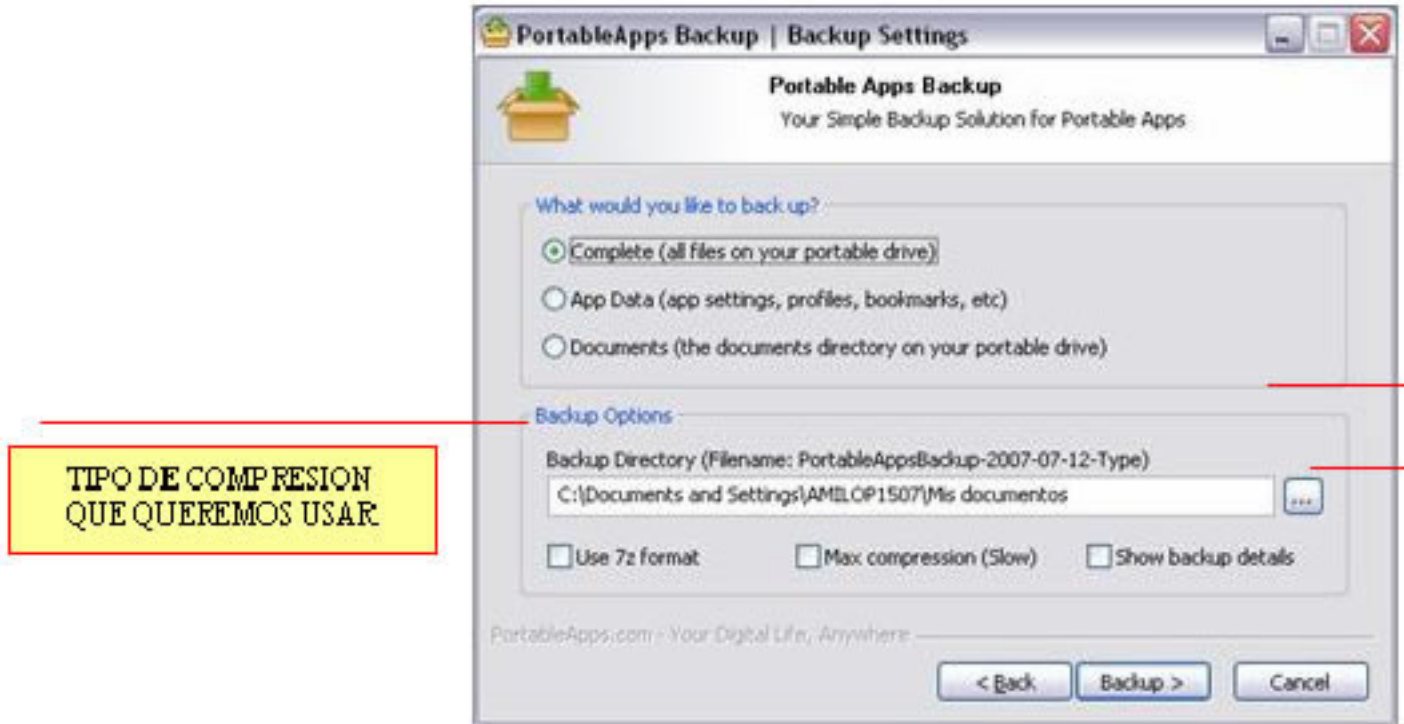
PortableApps Backup | Backup Settings

Portable Apps Backup
Your Simple Backup Solution for Portable Apps

What would you like to back up?

Complete (all files on your portable drive)

App Data (app settings, profiles, bookmarks, etc)

Documents (the documents directory on your portable drive)

Backup Options

Backup Directory (Filename: PortableAppsBackup-2007-07-12-Type)

C:\Documents and Settings\AMILOP1507\Mis documentos

...

Use 7z format

Max compression (Slow)

Show backup details

PortableApps.com - Your Digital Life, Anywhere

< Back

Backup >

Cancel

TIPO DE COMPRESION QUE QUEREMOS USAR